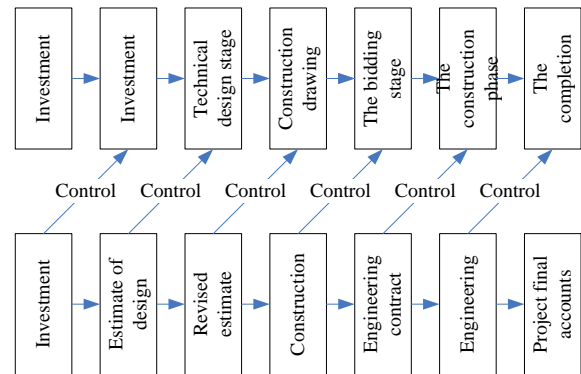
Investment

Investment

Technical design stage

Construction drawing

The bidding stage

The construction phase

The completion

Control

Control

Control

Control

Control

Control

Investment

Estimate of design

Revised estimate

Construction

Engineering contract

Engineering

Project final accounts